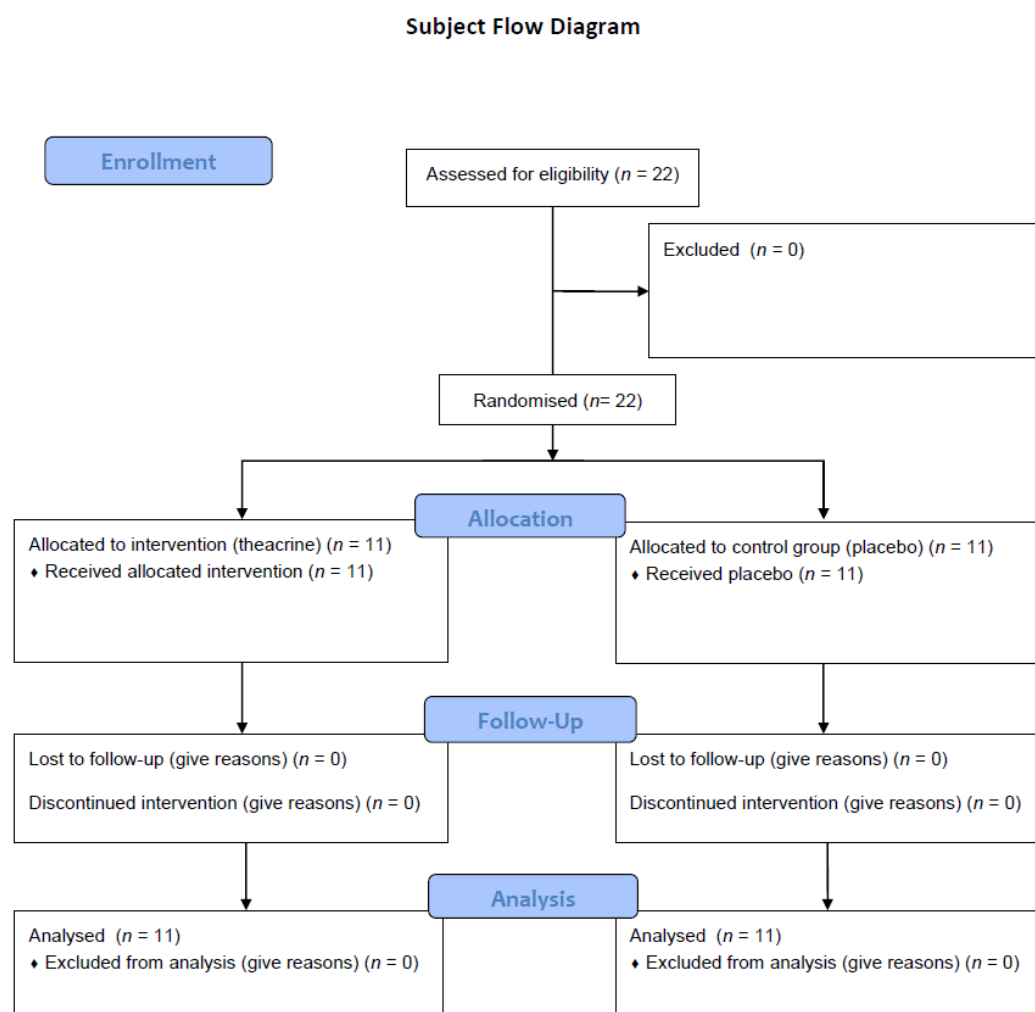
Subject Flow Diagram

Enrollment

Assessed for eligibility ($n$ = 22)

Excluded ($n$ = 0)

Randomised ($n$= 22)

Allocation

Allocated to intervention (theacrine) ($n$ = 11)
♦ Received allocated intervention ($n$ = 11)

Allocated to control group (placebo) ($n$ = 11)
♦ Received placebo ($n$ = 11)

Follow-Up

Lost to follow-up (give reasons) ($n$ = 0)

Discontinued intervention (give reasons) ($n$ = 0)

Lost to follow-up (give reasons) ($n$ = 0)

Discontinued intervention (give reasons) ($n$ = 0)

Analysis

Analysed ($n$ = 11)
♦ Excluded from analysis (give reasons) ($n$ = 0)

Analysed ($n$ = 11)
♦ Excluded from analysis (give reasons) ($n$ = 0)